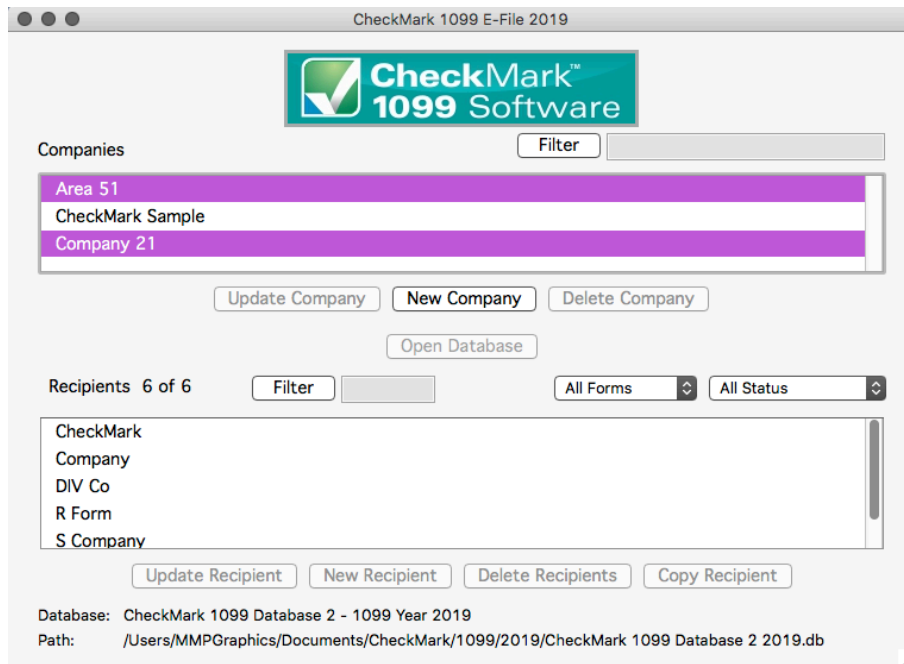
CheckMark 1099 E-File 2019

CheckMark™ 1099 Software

Companies

Filter

Area 51
CheckMark Sample
Company 21

Update Company | New Company | Delete Company

Open Database

Recipients 6 of 6

Filter

All Forms

All Status

CheckMark
Company
DIV Co
R Form
S Company

Update Recipient | New Recipient | Delete Recipients | Copy Recipient

Database: CheckMark 1099 Database 2 - 1099 Year 2019
Path: /Users/MMPGraphics/Documents/CheckMark/1099/2019/CheckMark 1099 Database 2 2019.db